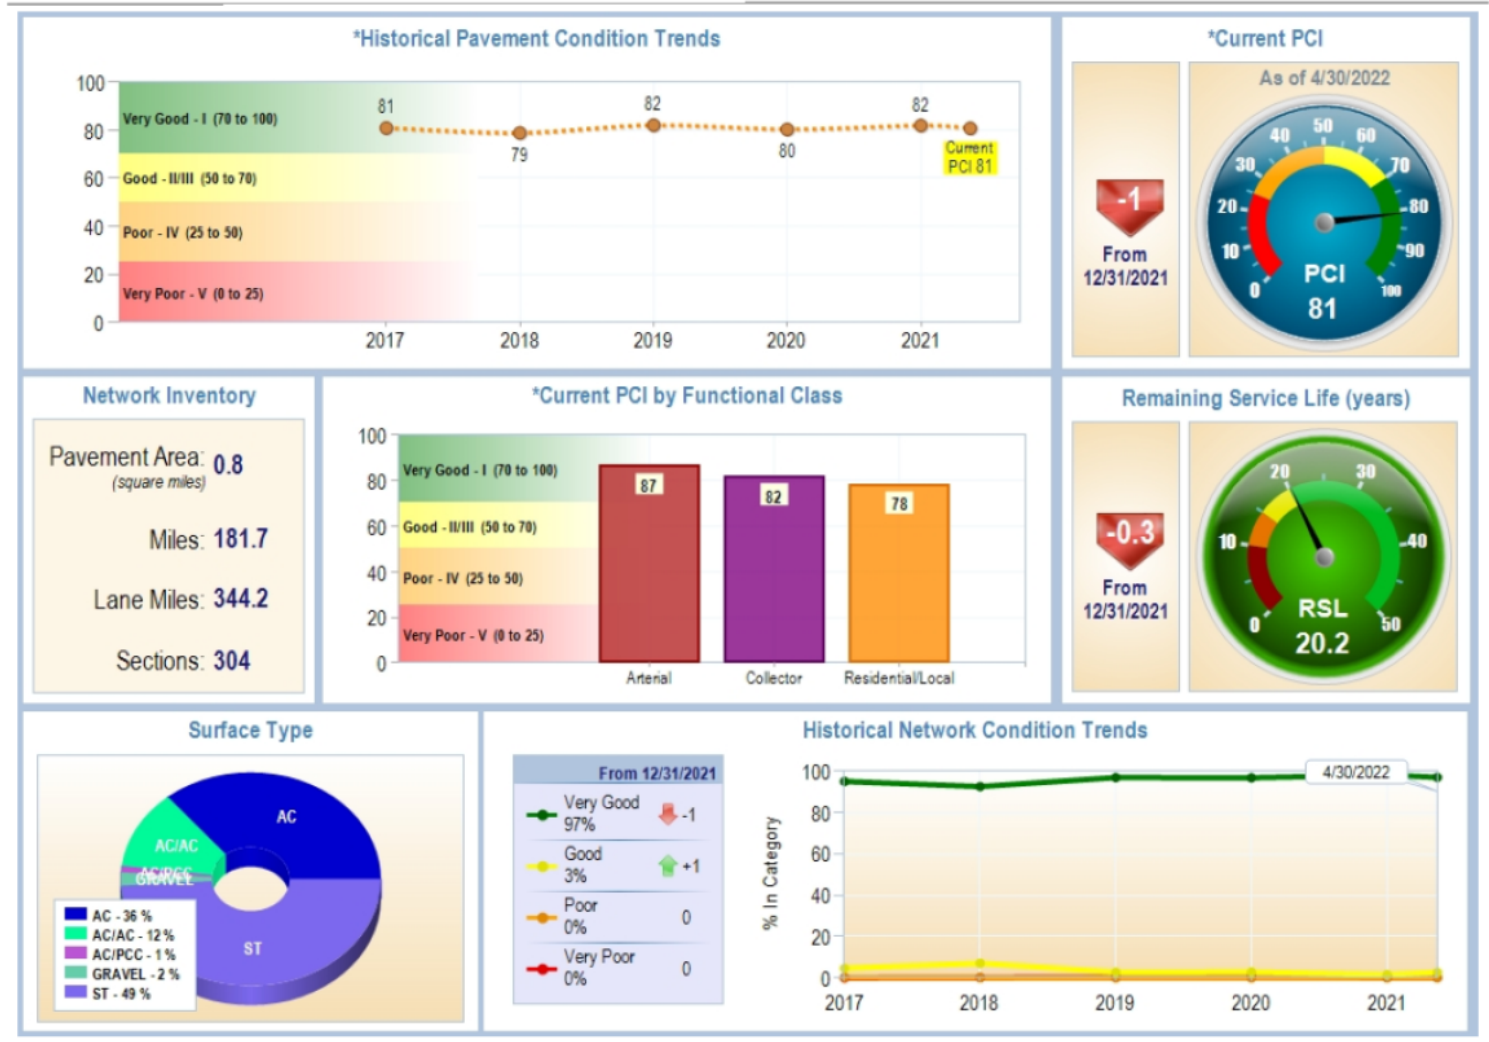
*Historical Pavement Condition Trends

100
80
60
40
20
0

Very Good - I (70 to 100)
Good - II/III (50 to 70)
Poor - IV (25 to 50)
Very Poor - V (0 to 25)

81
79
82
80
82
Current PCI 81

2017
2018
2019
2020
2021

*Current PCI

-1
From 12/31/2021

As of 4/30/2022
0
10
20
30
40
50
60
70
80
90
100
PCI
81

Network Inventory

Pavement Area: 0.8
(square miles)

Miles: 181.7

Lane Miles: 344.2

Sections: 304

*Current PCI by Functional Class

100
80
60
40
20
0

Very Good - I (70 to 100)
Good - II/III (50 to 70)
Poor - IV (25 to 50)
Very Poor - V (0 to 25)

87
82
78

Arterial
Collector
Residential/Local

Remaining Service Life (years)

-0.3
From 12/31/2021

0
10
20
30
40
50
RSL
20.2

Surface Type

AC
AC/AC
AC/PCC
GRAVEL
ST

AC - 36 %
AC/AC - 12 %
AC/PCC - 1 %
GRAVEL - 2 %
ST - 49 %

Historical Network Condition Trends

From 12/31/2021
Very Good 97% -1
Good 3% +1
Poor 0% 0
Very Poor 0% 0

% In Category
100
80
60
40
20
0
4/30/2022
2017
2018
2019
2020
2021